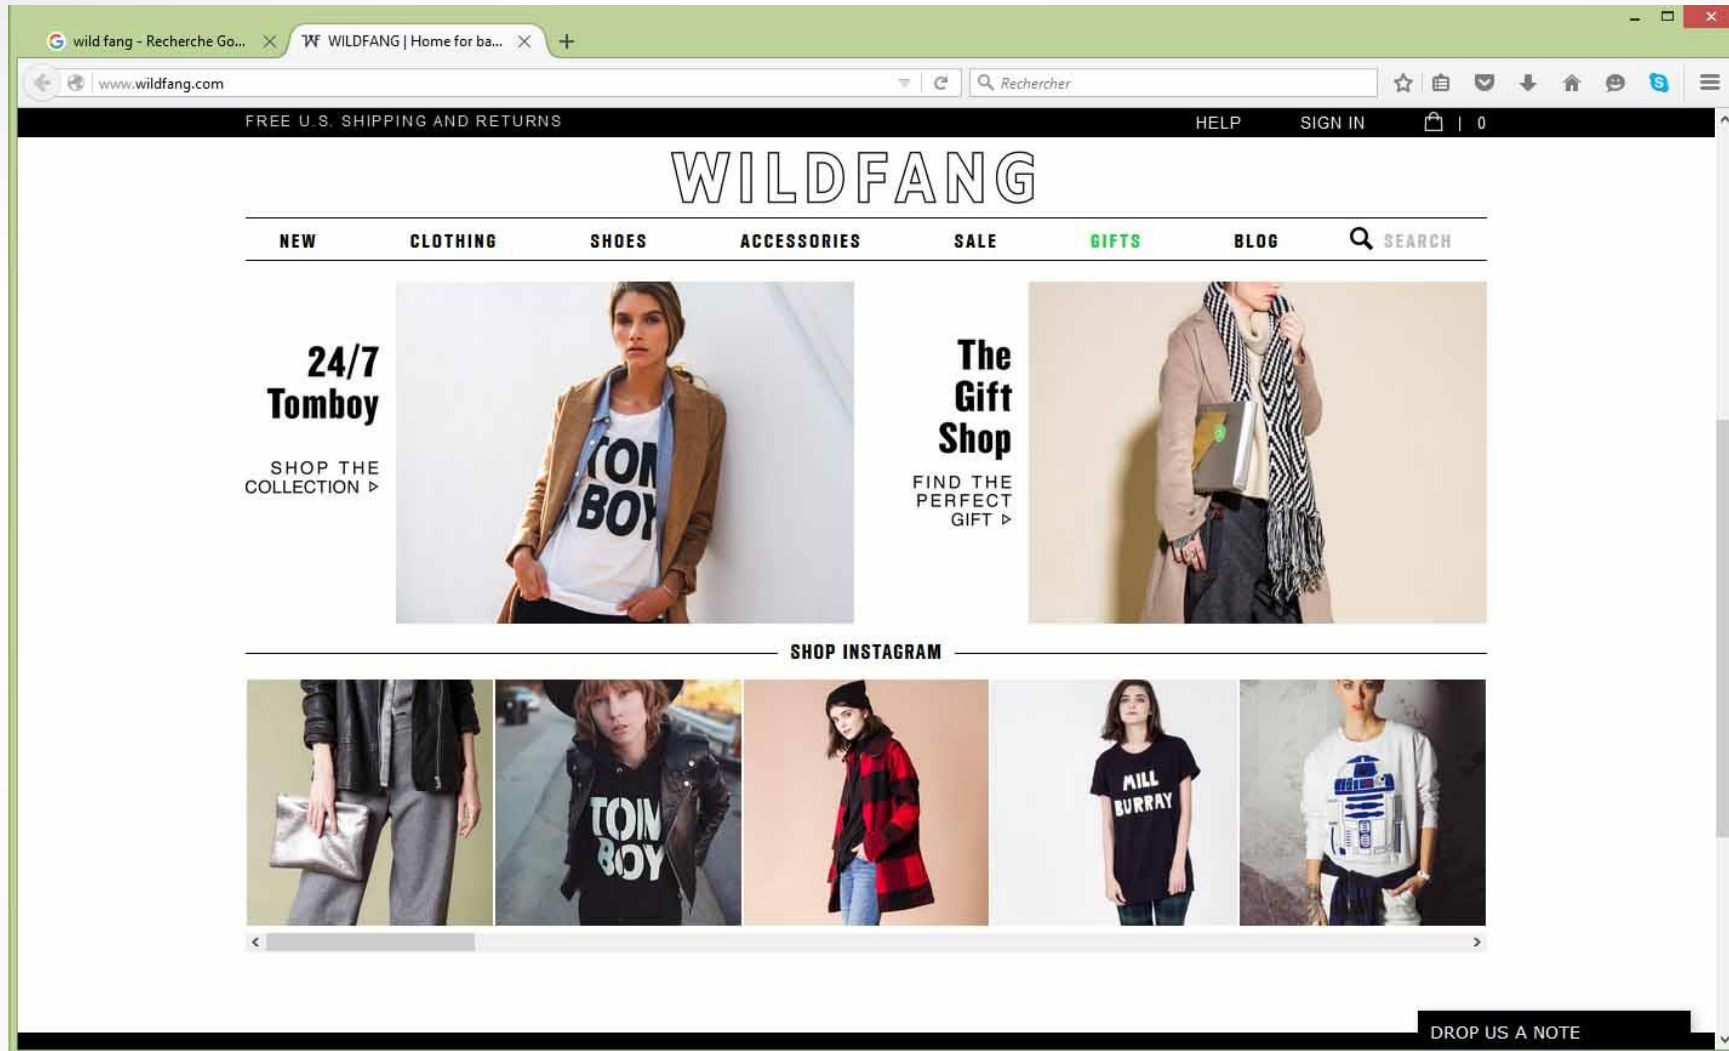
wild fang - Recherche Go...

WILDFANG | Home for ba...

www.wildfang.com

Rechercher

FREE U.S. SHIPPING AND RETURNS

HELP SIGN IN | 0

WILDFANG

NEW CLOTHING SHOES ACCESSORIES SALE GIFTS BLOG SEARCH

24/7 Tomboy

SHOP THE COLLECTION ▷

TOM BOY

The Gift Shop

FIND THE PERFECT GIFT ▷

SHOP INSTAGRAM

TOM BOY

MILL BURRAY

DROP US A NOTE